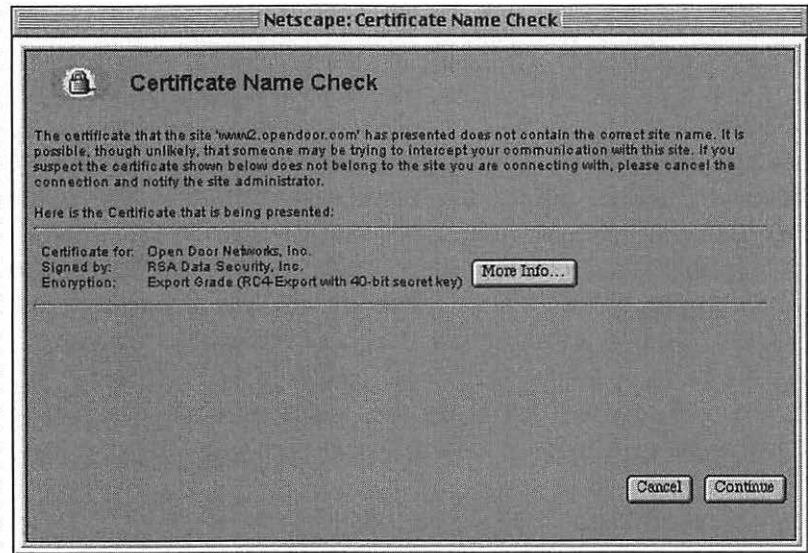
Netscape: Certificate Name Check

Certificate Name Check

The certificate that the site 'www2.opendoor.com' has presented does not contain the correct site name. It is possible, though unlikely, that someone may be trying to intercept your communication with this site. If you suspect the certificate shown below does not belong to the site you are connecting with, please cancel the connection and notify the site administrator.

Here is the Certificate that is being presented:

Certificate for: Open Door Networks, Inc.
Signed by: RSA Data Security, Inc.
Encryption: Export Grade (RC4-Export with 40-bit secret key)

More Info...

Cancel

Continue